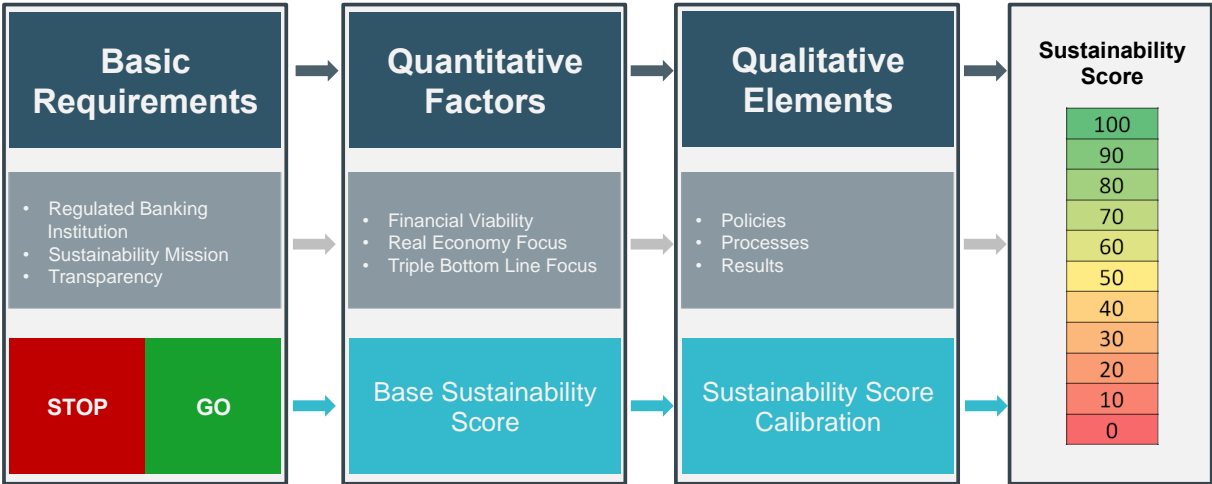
Basic Requirements

• Regulated Banking Institution
• Sustainability Mission
• Transparency

STOP

GO

Quantitative Factors

• Financial Viability
• Real Economy Focus
• Triple Bottom Line Focus

Base Sustainability Score

Qualitative Elements

• Policies
• Processes
• Results

Sustainability Score Calibration

Sustainability Score

| 100 |
|---|
| 90 |
| 80 |
| 70 |
| 60 |
| 50 |
| 40 |
| 30 |
| 20 |
| 10 |
| 0 |